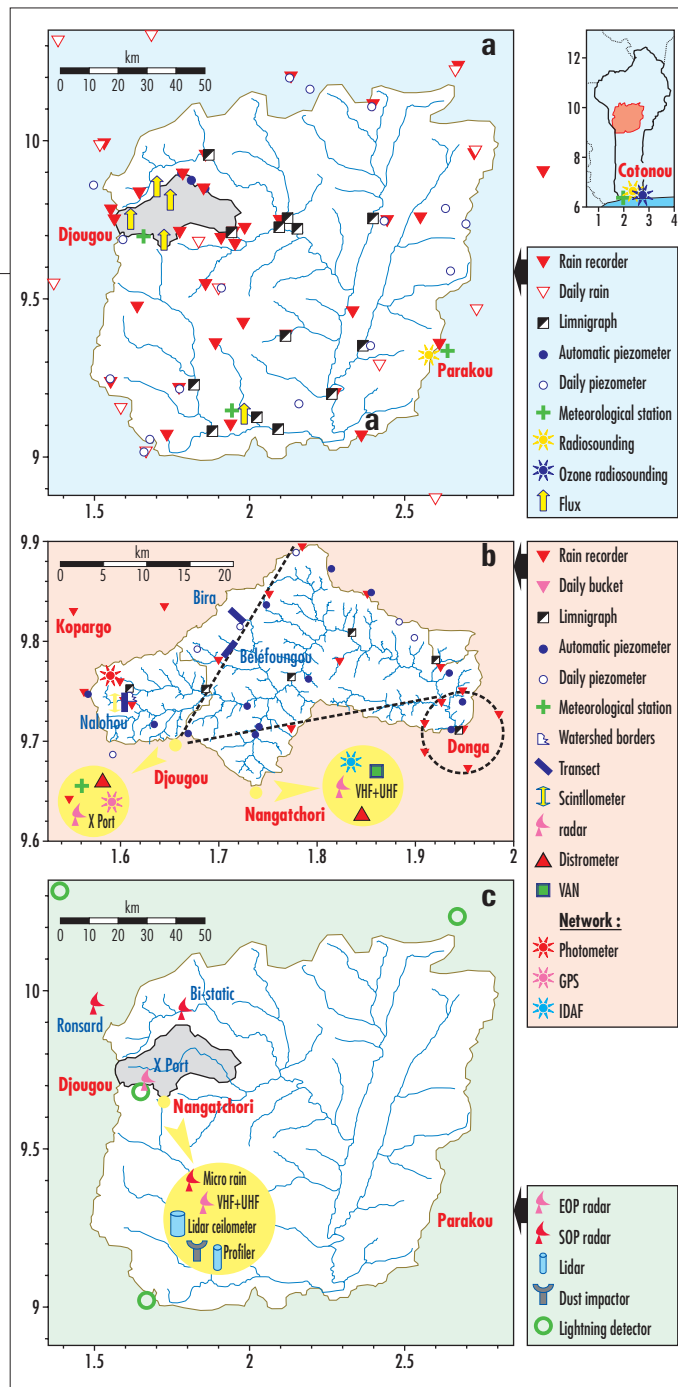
a

km
0 10 20 30 40 50

12
10
8
6
1 2 3 4

Cotonou

Djougou

Parakou

a

10
9.5
9
1.5 2 2.5

Rain recorder
Daily rain
Limnigraph
Automatic piezometer
Daily piezometer
Meteorological station
Radiosounding
Ozone radiosounding
Flux

b

km
0 5 10 15 20

9.9
9.8
9.7
9.6

Kopargo
Bira
Belefoungou
Nalohou
Djougou
Donga
X Port
Nangatchori
VHF+UHF

1.6 1.7 1.8 1.9 2

Rain recorder
Daily bucket
Limnigraph
Automatic piezometer
Daily piezometer
Meteorological station
Watershed borders
Transect
Scintllometer
radar
Distrometer
VAN
Network :
Photometer
GPS
IDAF

c

km
0 10 20 30 40 50

10
9.5
9

Ronsard
Bi-static
X Port
Djougou
Nangatchori
Micro rain
VHF+UHF
Lidar ceilometer
Profiler
Parakou

1.5 2 2.5

EOP radar
SOP radar
Lidar
Dust impactor
Lightning detector